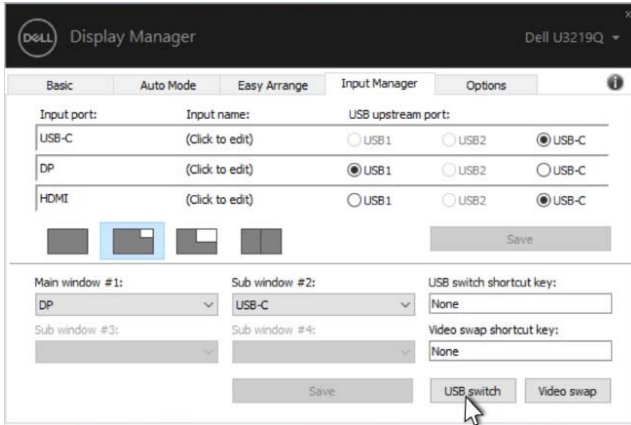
DELL Display Manager

Dell U3219Q

Basic | Auto Mode | Easy Arrange | Input Manager | Options

| Input port: | Input name: | USB upstream port: | | |
|---|---|---|---|---|
| USB-C | (Click to edit) | USB1 | USB2 | USB-C |
| DP | (Click to edit) | USB1 | USB2 | USB-C |
| HDMI | (Click to edit) | USB1 | USB2 | USB-C |

Save

Main window #1:
DP

Sub window #2:
USB-C

USB switch shortcut key:
None

Sub window #3:

Sub window #4:

Video swap shortcut key:
None

Save

USB switch

Video swap